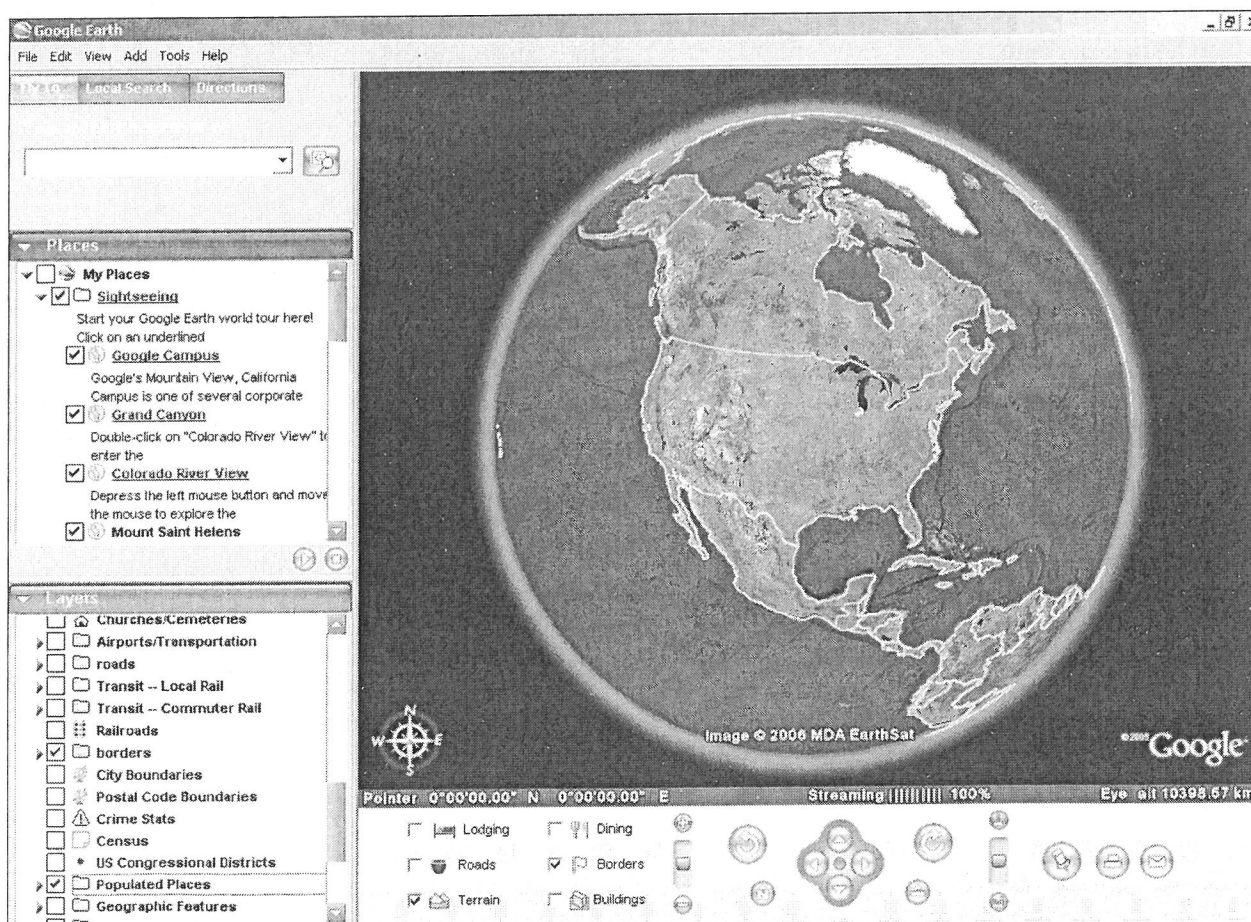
Google Earth

File Edit View Add Tools Help

Fly To Local Search Directions

Places

My Places

Sightseeing

Start your Google Earth world tour here! Click on an underlined

Google Campus

Google's Mountain View, California Campus is one of several corporate

Grand Canyon

Double-click on "Colorado River View" to enter the

Colorado River View

Depress the left mouse button and move the mouse to explore the

Mount Saint Helens

Layers

Churches/Cemeteries

Airports/Transportation

roads

Transit -- Local Rail

Transit -- Commuter Rail

Railroads

borders

City Boundaries

Postal Code Boundaries

Crime Stats

Census

US Congressional Districts

Populated Places

Geographic Features

N
W E
S

Image © 2006 MDA EarthSat

©2006 Google

Pointer 0°00'00.00" N 0°00'00.00" E

Streaming |||||||||| 100%

Eye alt 10398.67 km

Lodging

Dining

Roads

Borders

Terrain

Buildings